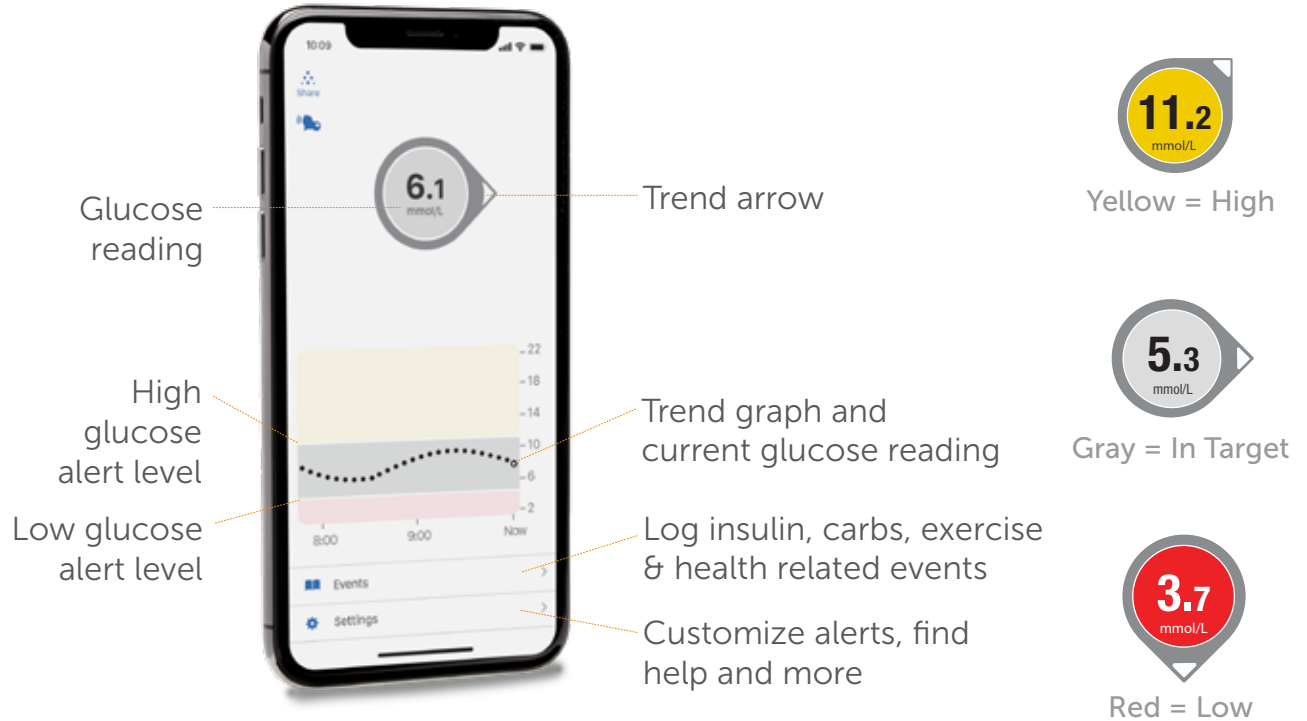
10:09

Share

6.1
mmol/L

22
18
14
10
6
2

8:00
9:00
Now

Events

Settings

Glucose reading

Trend arrow

High glucose alert level

Trend graph and current glucose reading

Low glucose alert level

Log insulin, carbs, exercise & health related events

Customize alerts, find help and more

11.2
mmol/L
Yellow = High

5.3
mmol/L
Gray = In Target

3.7
mmol/L
Red = Low